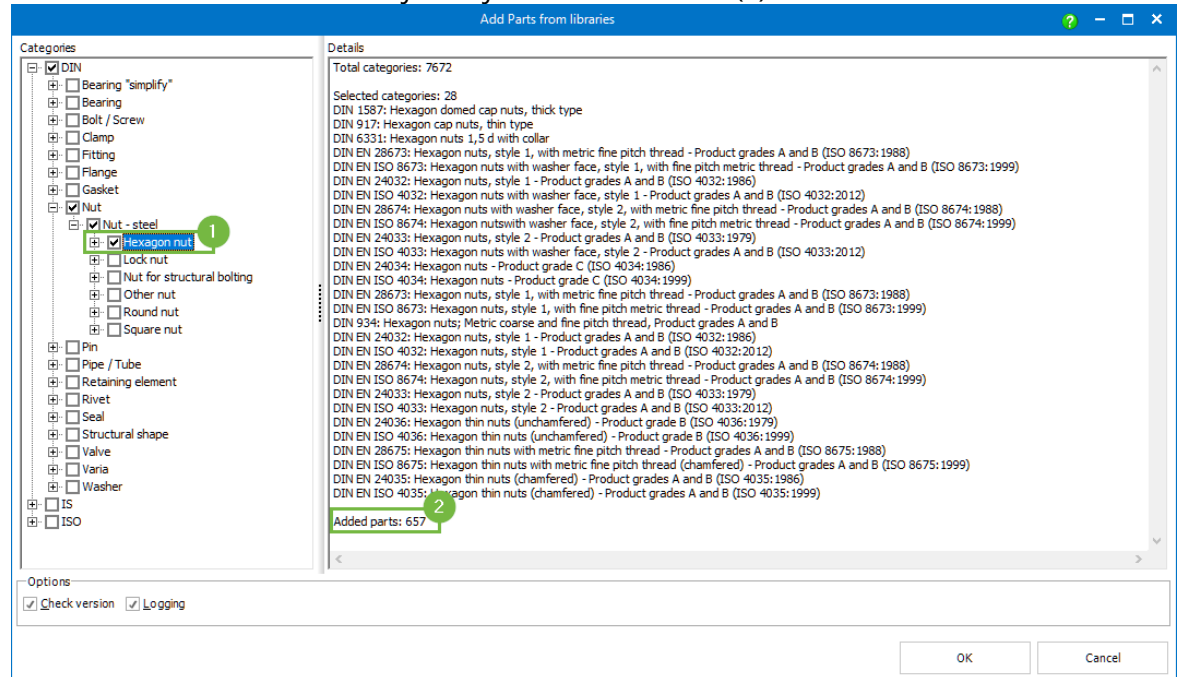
Add Parts from libraries

Categories

DIN
Bearing "simplify"
Bearing
Bolt / Screw
Clamp
Fitting
Flange
Gasket
Nut
Nut - steel
Hexagon nut
1
Lock nut
Nut for structural bolting
Other nut
Round nut
Square nut
Pin
Pipe / Tube
Retaining element
Rivet
Seal
Structural shape
Valve
Varia
Washer
IS
ISO

Details

Total categories: 7672

Selected categories: 28
DIN 1587: Hexagon domed cap nuts, thick type
DIN 917: Hexagon cap nuts, thin type
DIN 6331: Hexagon nuts 1,5 d with collar
DIN EN 28673: Hexagon nuts, style 1, with metric fine pitch thread - Product grades A and B (ISO 8673:1988)
DIN EN ISO 8673: Hexagon nuts with washer face, style 1, with fine pitch metric thread - Product grades A and B (ISO 8673:1999)
DIN EN 24032: Hexagon nuts, style 1 - Product grades A and B (ISO 4032:1986)
DIN EN ISO 4032: Hexagon nuts with washer face, style 1 - Product grades A and B (ISO 4032:2012)
DIN EN 28674: Hexagon nuts with washer face, style 2, with metric fine pitch thread - Product grades A and B (ISO 8674:1988)
DIN EN ISO 8674: Hexagon nutswith washer face, style 2, with fine pitch metric thread - Product grades A and B (ISO 8674:1999)
DIN EN 24033: Hexagon nuts, style 2 - Product grades A and B (ISO 4033:1979)
DIN EN ISO 4033: Hexagon nuts with washer face, style 2 - Product grades A and B (ISO 4033:2012)
DIN EN 24034: Hexagon nuts - Product grade C (ISO 4034:1986)
DIN EN ISO 4034: Hexagon nuts - Product grade C (ISO 4034:1999)
DIN EN 28673: Hexagon nuts, style 1, with metric fine pitch thread - Product grades A and B (ISO 8673:1988)
DIN EN ISO 8673: Hexagon nuts, style 1, with fine pitch metric thread - Product grades A and B (ISO 8673:1999)
DIN 934: Hexagon nuts; Metric coarse and fine pitch thread, Product grades A and B
DIN EN 24032: Hexagon nuts, style 1 - Product grades A and B (ISO 4032:1986)
DIN EN ISO 4032: Hexagon nuts, style 1 - Product grades A and B (ISO 4032:2012)
DIN EN 28674: Hexagon nuts, style 2, with metric fine pitch thread - Product grades A and B (ISO 8674:1988)
DIN EN ISO 8674: Hexagon nuts, style 2, with fine pitch metric thread - Product grades A and B (ISO 8674:1999)
DIN EN 24033: Hexagon nuts, style 2 - Product grades A and B (ISO 4033:1979)
DIN EN ISO 4033: Hexagon nuts, style 2 - Product grades A and B (ISO 4033:2012)
DIN EN 24036: Hexagon thin nuts (unchamfered) - Product grade B (ISO 4036:1979)
DIN EN ISO 4036: Hexagon thin nuts (unchamfered) - Product grade B (ISO 4036:1999)
DIN EN 28675: Hexagon thin nuts with metric fine pitch thread - Product grades A and B (ISO 8675:1988)
DIN EN ISO 8675: Hexagon thin nuts with metric fine pitch thread (chamfered) - Product grades A and B (ISO 8675:1999)
DIN EN 24035: Hexagon thin nuts (chamfered) - Product grades A and B (ISO 4035:1986)
DIN EN ISO 4035: Hexagon thin nuts (chamfered) - Product grades A and B (ISO 4035:1999)
2
Added parts: 657

Options
Check version
Logging

OK
Cancel